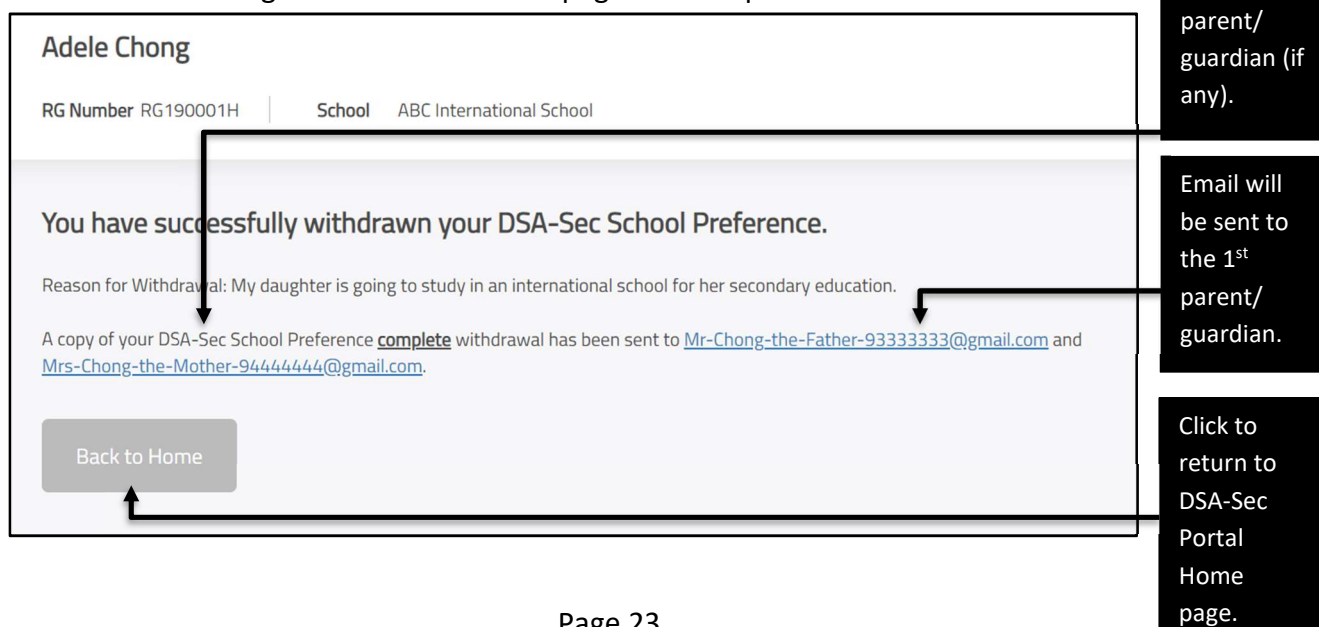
parent/ guardian (if any).

Adele Chong

RG Number RG190001H School ABC International School

You have successfully withdrawn your DSA-Sec School Preference.

Reason for Withdrawal: My daughter is going to study in an international school for her secondary education.

A copy of your DSA-Sec School Preference complete withdrawal has been sent to Mr-Chong-the-Father-93333333@gmail.com and Mrs-Chong-the-Mother-94444444@gmail.com.

Back to Home

Email will be sent to the 1$^{st}$ parent/ guardian.

Click to return to DSA-Sec Portal Home page.

Page 23